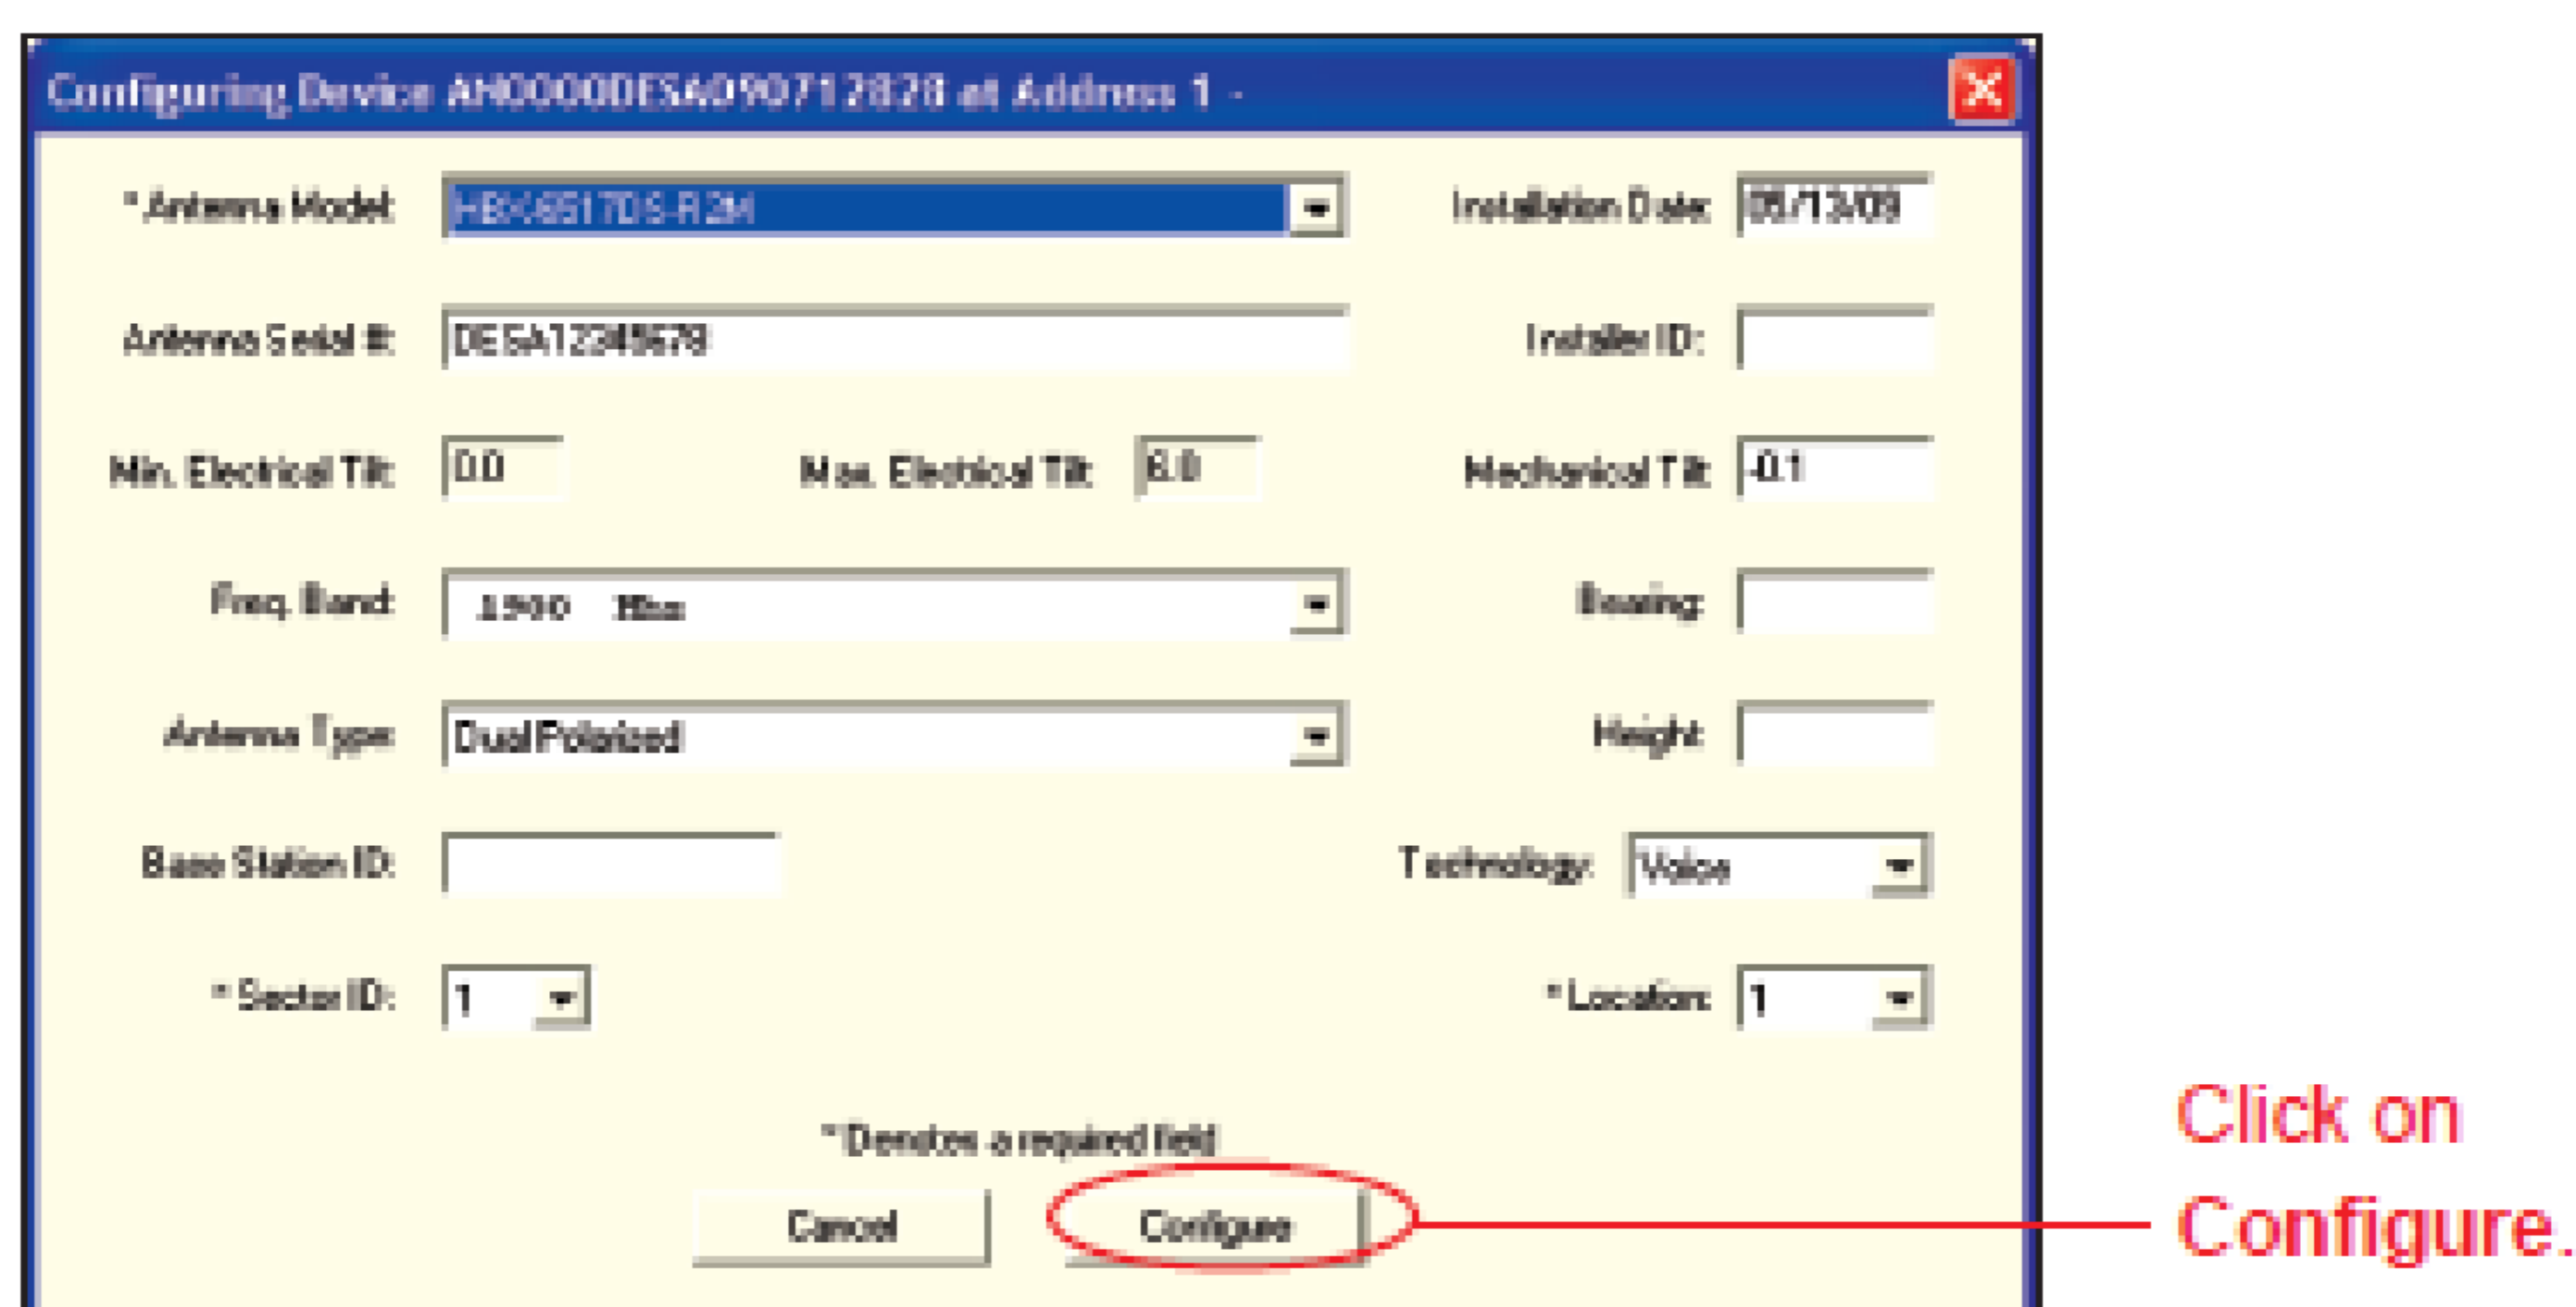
Configuring Device AN0000DESA0907128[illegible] at Address 1 -

* Antenna Model: HBX6517DS-R2M
Installation Date: 05/13/09

Antenna Serial #: DESA12345678
Installer ID:

Min. Electrical Tilt: 0.0
Max. Electrical Tilt: 8.0
Mechanical Tilt: -0.1

Freq. Band: 1900 Mhz
Bearing:

Antenna Type: DualPolarized
Height:

Base Station ID:
Technology: Voice

* Sector ID: 1
* Location: 1

* Denotes a required field

Cancel
Configure

Click on Configure.